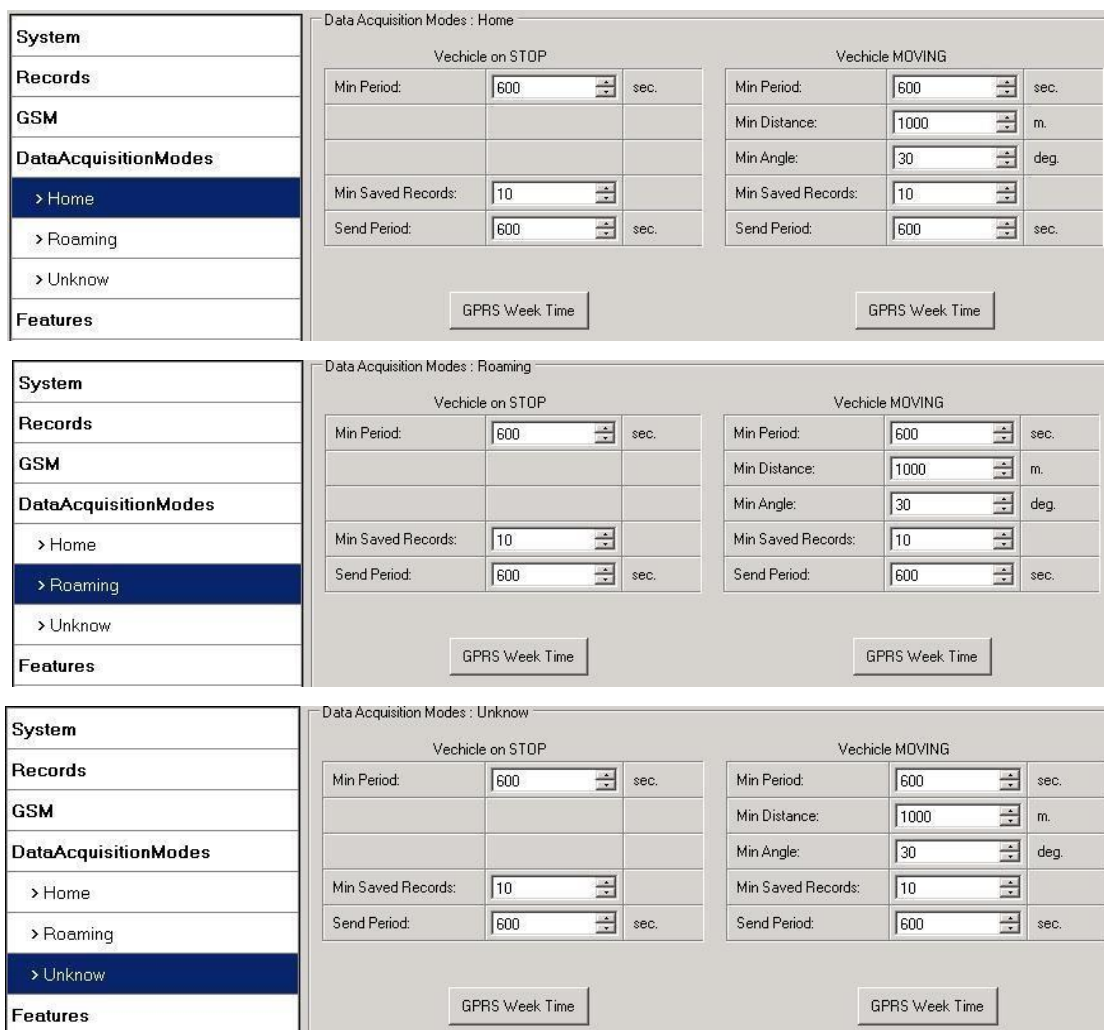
System
Records
GSM
DataAcquisitionModes
> Home
> Roaming
> Unknow
Features

Data Acquisition Modes : Home

Vechicle on STOP

| | | |
|---|---|---|
| Min Period: | 600 | sec. |
| | | |
| | | |
| Min Saved Records: | 10 | |
| Send Period: | 600 | sec. |

Vechicle MOVING

| | | |
|---|---|---|
| Min Period: | 600 | sec. |
| Min Distance: | 1000 | m. |
| Min Angle: | 30 | deg. |
| Min Saved Records: | 10 | |
| Send Period: | 600 | sec. |

GPRS Week Time
GPRS Week Time

System
Records
GSM
DataAcquisitionModes
> Home
> Roaming
> Unknow
Features

Data Acquisition Modes : Roaming

Vechicle on STOP

| | | |
|---|---|---|
| Min Period: | 600 | sec. |
| | | |
| | | |
| Min Saved Records: | 10 | |
| Send Period: | 600 | sec. |

Vechicle MOVING

| | | |
|---|---|---|
| Min Period: | 600 | sec. |
| Min Distance: | 1000 | m. |
| Min Angle: | 30 | deg. |
| Min Saved Records: | 10 | |
| Send Period: | 600 | sec. |

GPRS Week Time
GPRS Week Time

System
Records
GSM
DataAcquisitionModes
> Home
> Roaming
> Unknow
Features

Data Acquisition Modes : Unknow

Vechicle on STOP

| | | |
|---|---|---|
| Min Period: | 600 | sec. |
| | | |
| | | |
| Min Saved Records: | 10 | |
| Send Period: | 600 | sec. |

Vechicle MOVING

| | | |
|---|---|---|
| Min Period: | 600 | sec. |
| Min Distance: | 1000 | m. |
| Min Angle: | 30 | deg. |
| Min Saved Records: | 10 | |
| Send Period: | 600 | sec. |

GPRS Week Time
GPRS Week Time